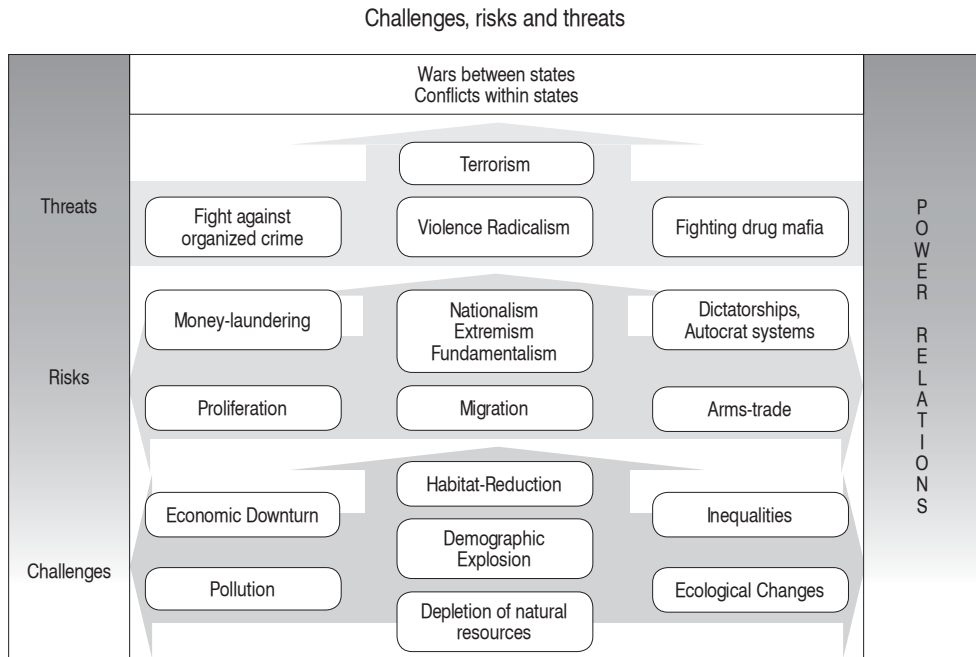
Challenges, risks and threats

Wars between states
Conflicts within states

Terrorism

Threats

Fight against organized crime

Violence Radicalism

Fighting drug mafia

Money-laundering

Nationalism
Extremism
Fundamentalism

Dictatorships, Autocrat systems

Risks

Proliferation

Migration

Arms-trade

Habitat-Reduction

Economic Downturn

Demographic Explosion

Inequalities

Challenges

Pollution

Depletion of natural resources

Ecological Changes

POWER RELATIONS